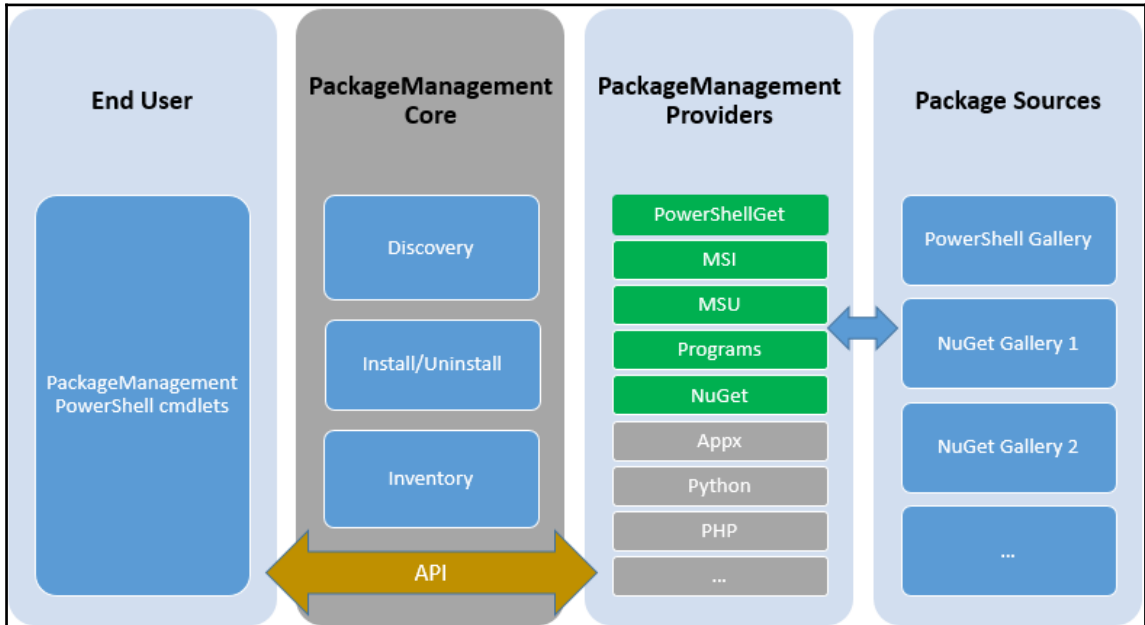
End User

PackageManagement PowerShell cmdlets

PackageManagement Core

Discovery

Install/Uninstall

Inventory

API

PackageManagement Providers

PowerShellGet

MSI

MSU

Programs

NuGet

Appx

Python

PHP

...

Package Sources

PowerShell Gallery

NuGet Gallery 1

NuGet Gallery 2

...